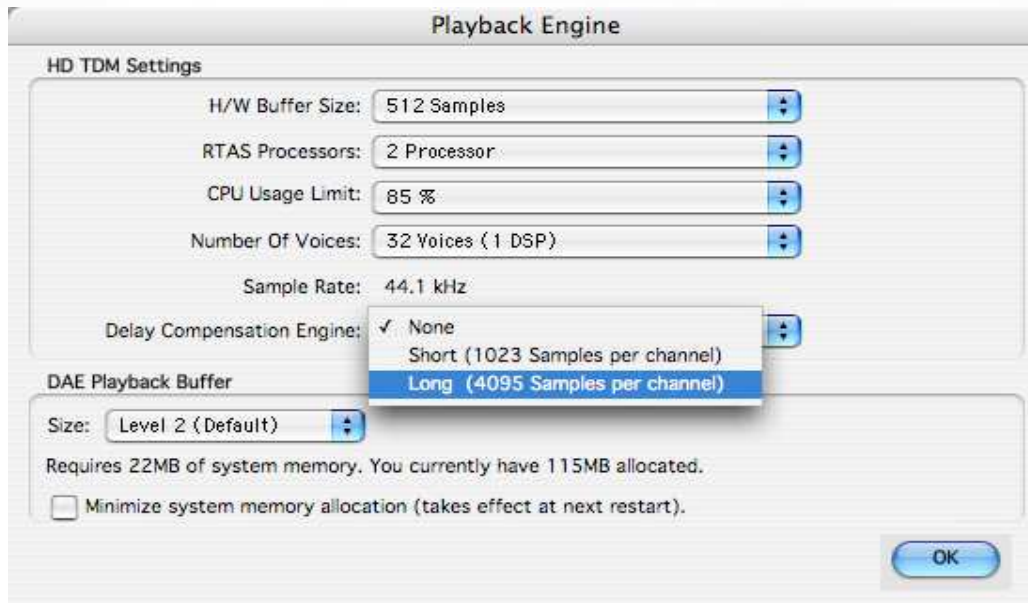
Playback Engine

HD TDM Settings

H/W Buffer Size: 512 Samples

RTAS Processors: 2 Processor

CPU Usage Limit: 85 %

Number Of Voices: 32 Voices (1 DSP)

Sample Rate: 44.1 kHz

Delay Compensation Engine: ✓ None

Short (1023 Samples per channel)

Long (4095 Samples per channel)

DAE Playback Buffer

Size: Level 2 (Default)

Requires 22MB of system memory. You currently have 115MB allocated.

Minimize system memory allocation (takes effect at next restart).

OK